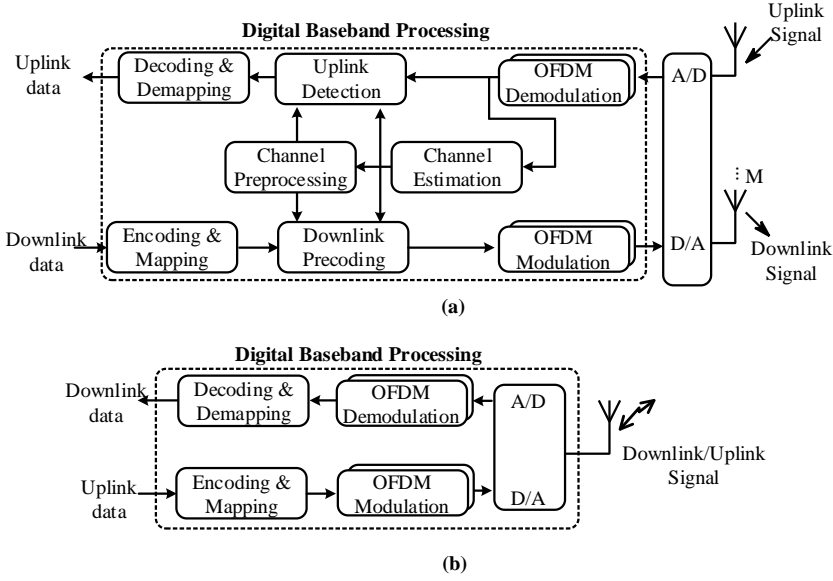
Digital Baseband Processing

Uplink Signal

Uplink data

Decoding & Demapping

Uplink Detection

OFDM Demodulation

A/D

Channel Preprocessing

Channel Estimation

M

Downlink data

Encoding & Mapping

Downlink Precoding

OFDM Modulation

D/A

Downlink Signal

(a)

Digital Baseband Processing

Downlink data

Decoding & Demapping

OFDM Demodulation

A/D

Downlink/Uplink Signal

Uplink data

Encoding & Mapping

OFDM Modulation

D/A

(b)